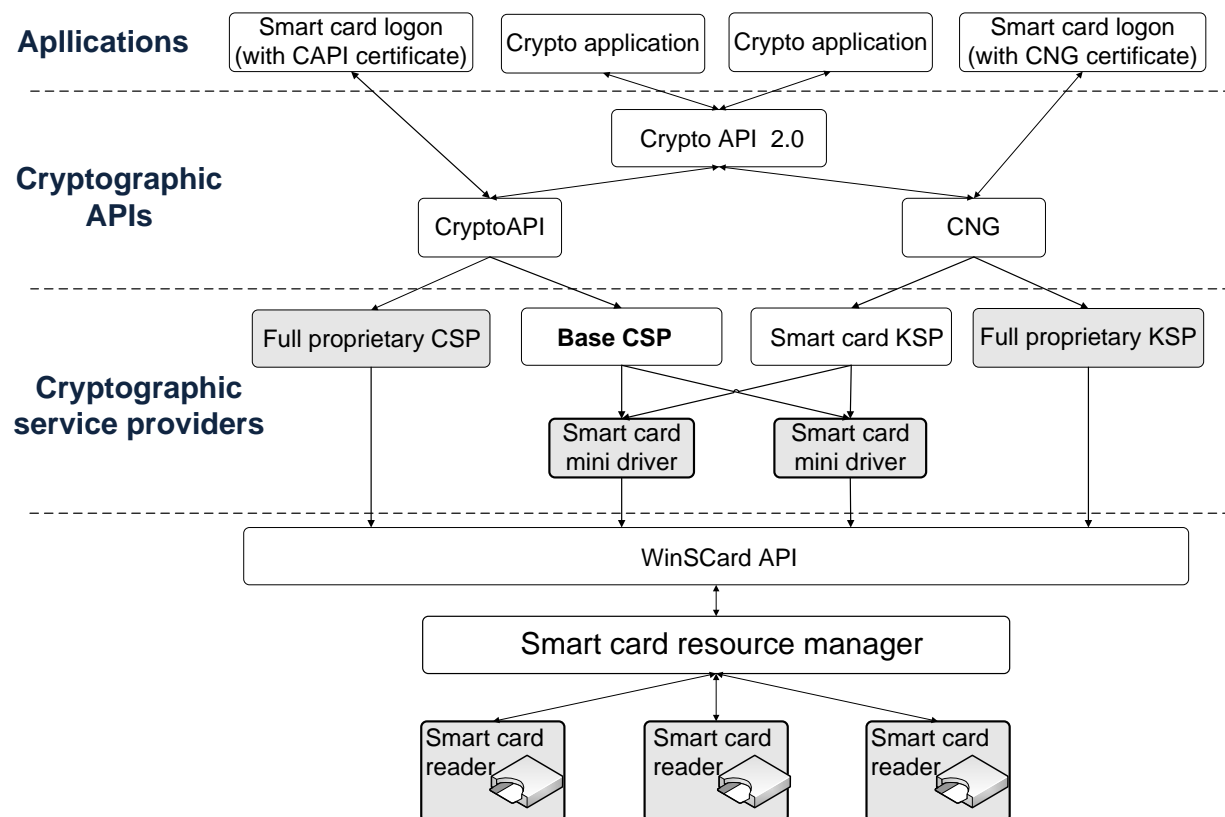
Apllications

Smart card logon (with CAPI certificate)

Crypto application

Crypto application

Smart card logon (with CNG certificate)

Cryptographic APIs

Crypto API 2.0

CryptoAPI

CNG

Cryptographic service providers

Full proprietary CSP

Base CSP

Smart card KSP

Full proprietary KSP

Smart card mini driver

Smart card mini driver

WinSCard API

Smart card resource manager

Smart card reader

Smart card reader

Smart card reader